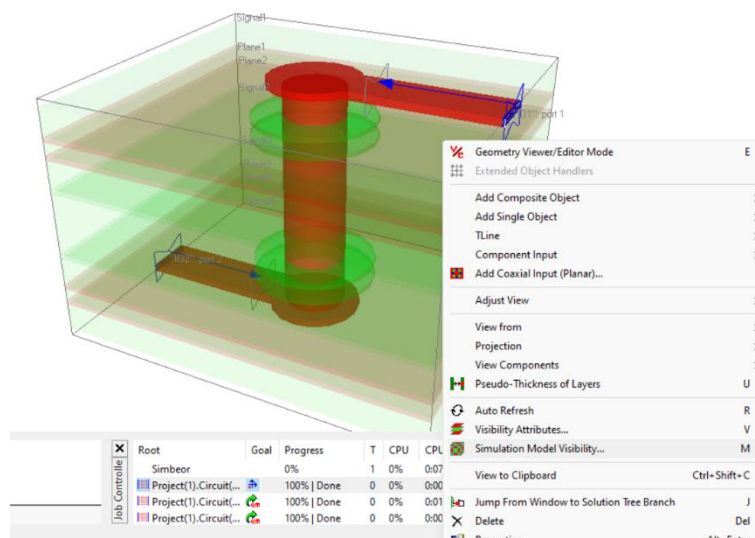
Signal1
Plane1
Plane2
Signal2
port 1
port 2

Geometry Viewer/Editor Mode E
Extended Object Handlers
Add Composite Object
Add Single Object
TLine
Component Input
Add Coaxial Input (Planar)...
Adjust View
View from
Projection
View Components
Pseudo-Thickness of Layers U
Auto Refresh R
Visibility Attributes... V
Simulation Model Visibility... M
View to Clipboard Ctrl+Shift+C
Jump From Window to Solution Tree Branch J
Delete Del

Job Controller

| Root | Goal | Progress | T | CPU | CPU |
|---|---|---|---|---|---|
| Simbeor | | 0% | 1 | 0% | 0:07 |
| Project(1).Circuit(... | | 100% \| Done | 0 | 0% | 0:00 |
| Project(1).Circuit(... | | 100% \| Done | 0 | 0% | 0:01 |
| Project(1).Circuit(... | | 100% \| Done | 0 | 0% | 0:00 |